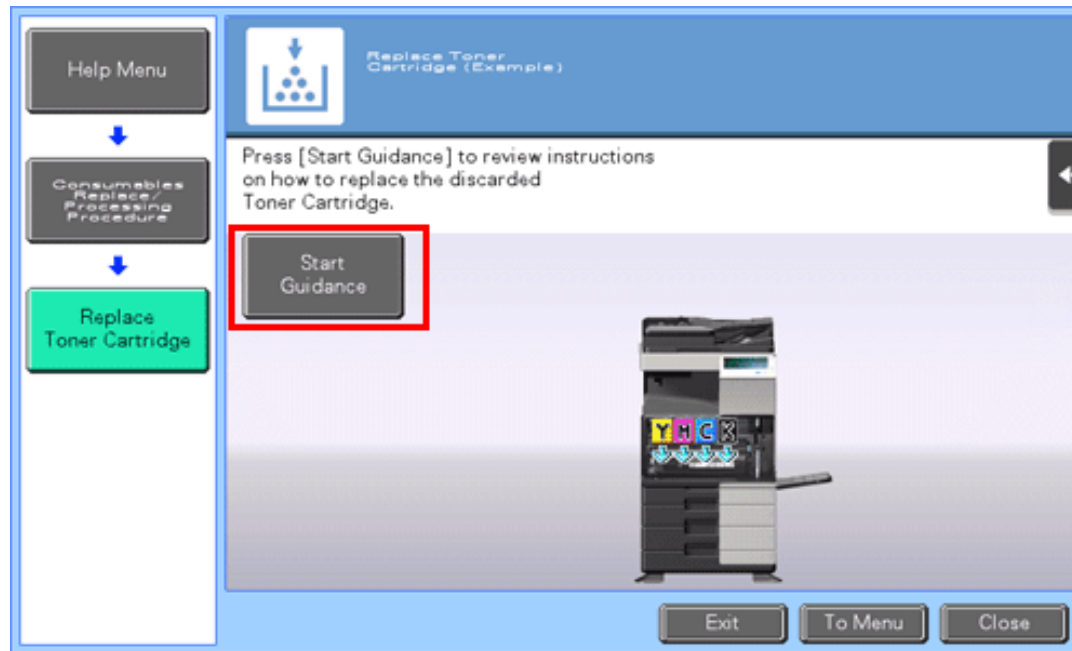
Help Menu

Consumables Replace/ Processing Procedure

Replace Toner Cartridge

Replace Toner Cartridge (Example)

Press [Start Guidance] to review instructions on how to replace the discarded Toner Cartridge.

Start Guidance

Y M C K

Exit

To Menu

Close